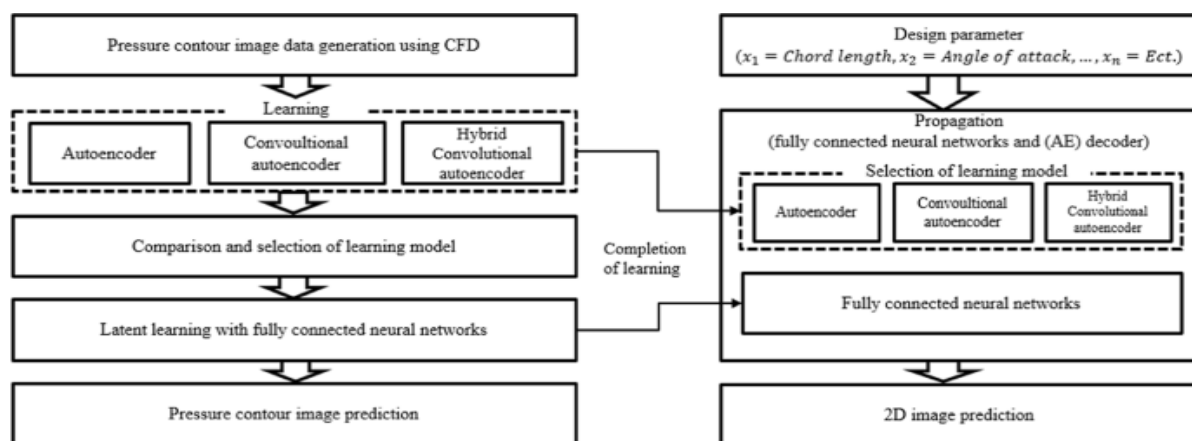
Pressure contour image data generation using CFD

Learning

Autoencoder

Convoultional autoencoder

Hybrid Convolutional autoencoder

Comparison and selection of learning model

Latent learning with fully connected neural networks

Pressure contour image prediction

Completion of learning

Design parameter
($x_1 = Chord\ length, x_2 = Angle\ of\ attack, \dots, x_n = Ect.$)

Propagation
(fully connected neural networks and (AE) decoder)

Selection of learning model

Autoencoder

Convoultional autoencoder

Hybrid Convolutional autoencoder

Fully connected neural networks

2D image prediction